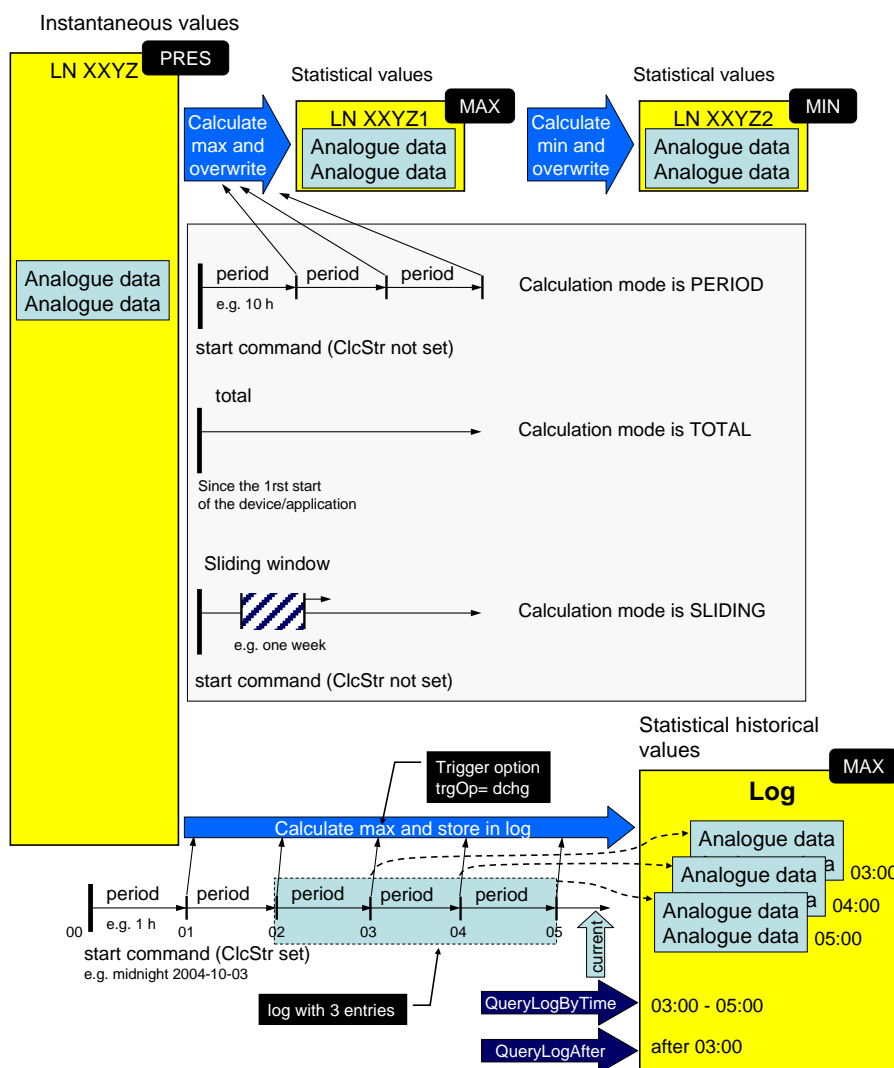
Instantaneous values

LN XXYZ PRES

Analogue data
Analogue data

Calculate max and overwrite

Statistical values

LN XXYZ1 MAX

Analogue data
Analogue data

Calculate min and overwrite

Statistical values

LN XXYZ2 MIN

Analogue data
Analogue data

period period period
e.g. 10 h

Calculation mode is PERIOD

start command (ClcStr not set)

total

Calculation mode is TOTAL

Since the 1rst start of the device/application

Sliding window

Calculation mode is SLIDING

e.g. one week

start command (ClcStr not set)

Statistical historical values

MAX

Log

Trigger option trgOp= dchg

Calculate max and store in log

Analogue data
Analogue data 03:00
Analogue data 04:00
Analogue data
Analogue data 05:00

period period period period period
e.g. 1 h
00 01 02 03 04 05

current

start command (ClcStr set)
e.g. midnight 2004-10-03

log with 3 entries

QueryLogByTime 03:00 - 05:00

QueryLogAfter after 03:00